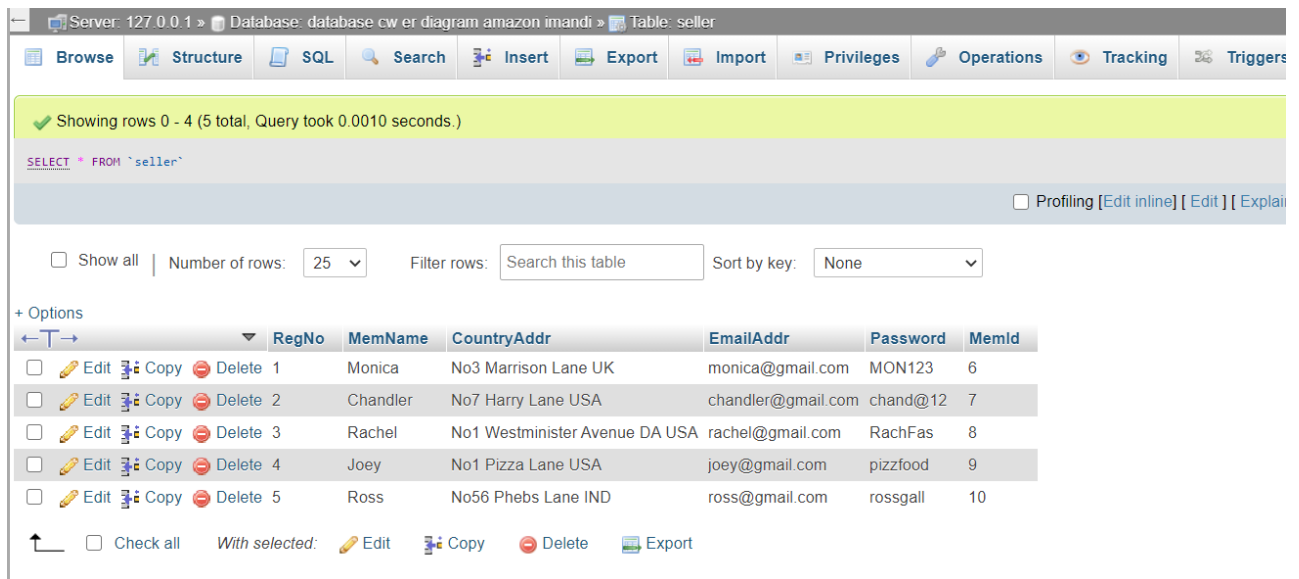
Server: 127.0.0.1 » Database: database cw er diagram amazon imandi » Table: seller

Browse | Structure | SQL | Search | Insert | Export | Import | Privileges | Operations | Tracking | Triggers

Showing rows 0 - 4 (5 total, Query took 0.0010 seconds.)

SELECT * FROM `seller`

Profiling [Edit inline] [ Edit ] [ Explai

Show all | Number of rows: 25 Filter rows: Search this table Sort by key: None

+ Options

| | RegNo | MemName | CountryAddr | EmailAddr | Password | MemId |
|---|---|---|---|---|---|---|
| Edit Copy Delete | 1 | Monica | No3 Marrison Lane UK | monica@gmail.com | MON123 | 6 |
| Edit Copy Delete | 2 | Chandler | No7 Harry Lane USA | chandler@gmail.com | chand@12 | 7 |
| Edit Copy Delete | 3 | Rachel | No1 Westminister Avenue DA USA | rachel@gmail.com | RachFas | 8 |
| Edit Copy Delete | 4 | Joey | No1 Pizza Lane USA | joey@gmail.com | pizzfood | 9 |
| Edit Copy Delete | 5 | Ross | No56 Phebs Lane IND | ross@gmail.com | rossgall | 10 |

Check all With selected: Edit Copy Delete Export